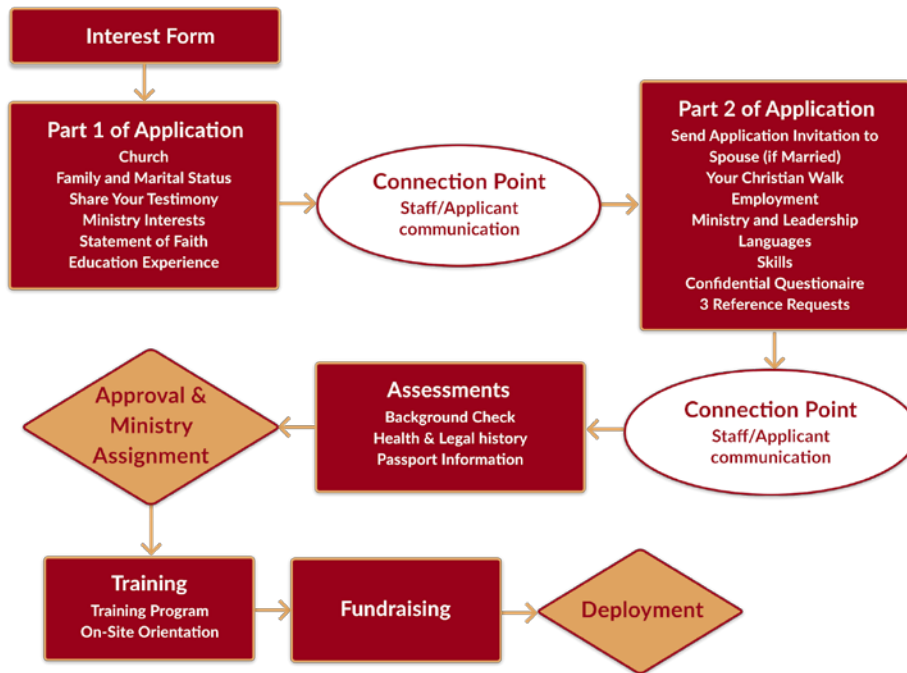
Interest Form

Part 1 of Application
Church
Family and Marital Status
Share Your Testimony
Ministry Interests
Statement of Faith
Education Experience

Connection Point
Staff/Applicant communication

Part 2 of Application
Send Application Invitation to Spouse (if Married)
Your Christian Walk
Employment
Ministry and Leadership
Languages
Skills
Confidential Questionaire
3 Reference Requests

Connection Point
Staff/Applicant communication

Assessments
Background Check
Health & Legal history
Passport Information

Approval & Ministry Assignment

Training
Training Program
On-Site Orientation

Fundraising

Deployment